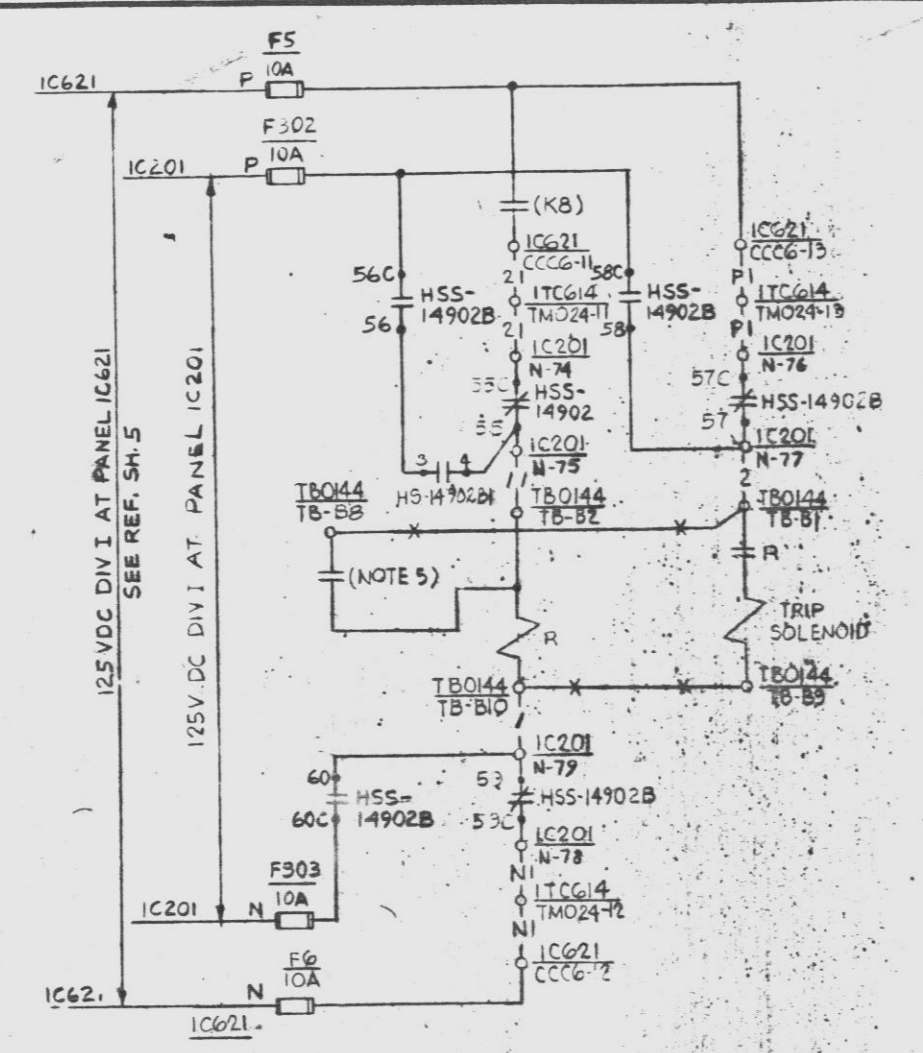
F5
10A
1C621 P

F302
10A
1C201 P

(K8)

1C621
CCC6-11

21

1TC614
TM024-11

21

1C201
N-74

55C
HSS-
14902

55

1C201
N-75

56C
HSS-
14902B
56

58C
HSS-
14902B
58

1C621
CCC6-13

P1

1TC614
TM024-13

P1

1C201
N-76

57C
HSS-14902B
57

1C201
N-77

2

3 4
HS-14902B1

1

TB0144
TB-B8

TB0144
TB-B2

TB0144
TB-B1

X X

R

(NOTE 5)

R

TRIP
SOLENOID

TB0144
TB-B10

X X

TB0144
TB-B9

1

1C201
N-79

60
HSS-
14902B
60C

53
HSS-14902B
53C

1C201
N-78

N1

1TC614
TM024-12

N1

1C621
CCC6-12

125 VDC DIV I AT PANEL 1C621
SEE REF. SH. 5

125V DC DIV I AT PANEL 1C201

F303
10A
1C201 N

F6
10A
1C621 N
1C621